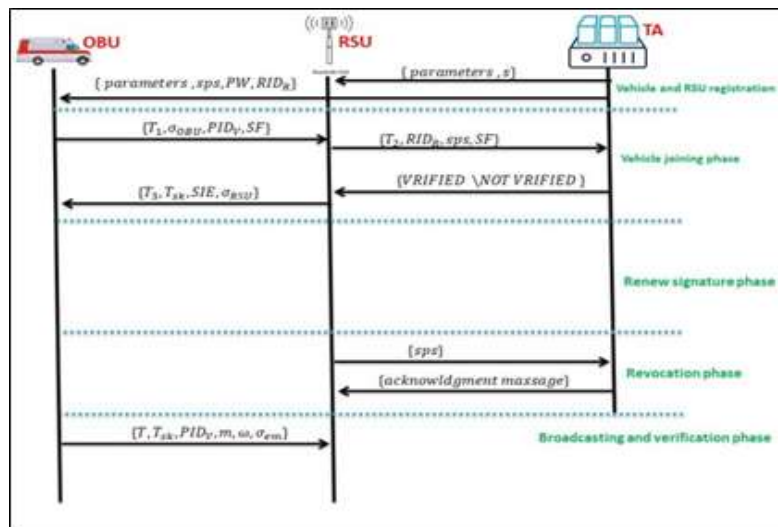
OBU
RSU
TA

$\{parameters, s\}$
$\{parameters, sps, PW, RID_R\}$
Vehicle and RSU registration

$\{T_1, \sigma_{OBU}, PID_V, SF\}$
$\{T_2, RID_R, sps, SF\}$
Vehicle joining phase
$\{VRIFIED \setminus NOT\ VRIFIED\}$
$\{T_3, T_{sk}, SIE, \sigma_{RSU}\}$

Renew signature phase

$\{sps\}$
Revocation phase
$\{acknowldgment\ massage\}$

$\{T, T_{sk}, PID_V, m, \omega, \sigma_{em}\}$
Broadcasting and verification phase